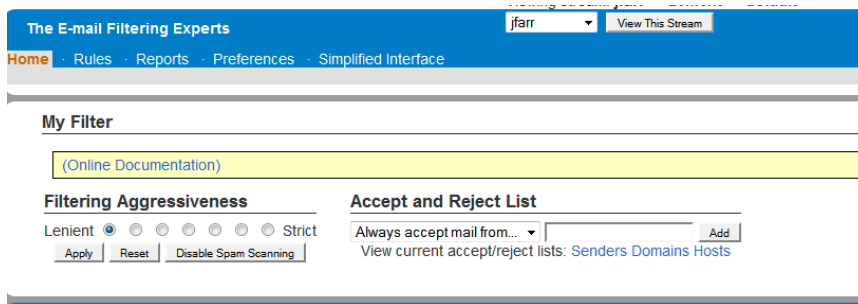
The E-mail Filtering Experts

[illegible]

jfarr

View This Stream

Home · Rules · Reports · Preferences · Simplified Interface

My Filter

(Online Documentation)

Filtering Aggressiveness

Lenient Strict

Apply Reset Disable Spam Scanning

Accept and Reject List

Always accept mail from...

Add

View current accept/reject lists: Senders Domains Hosts